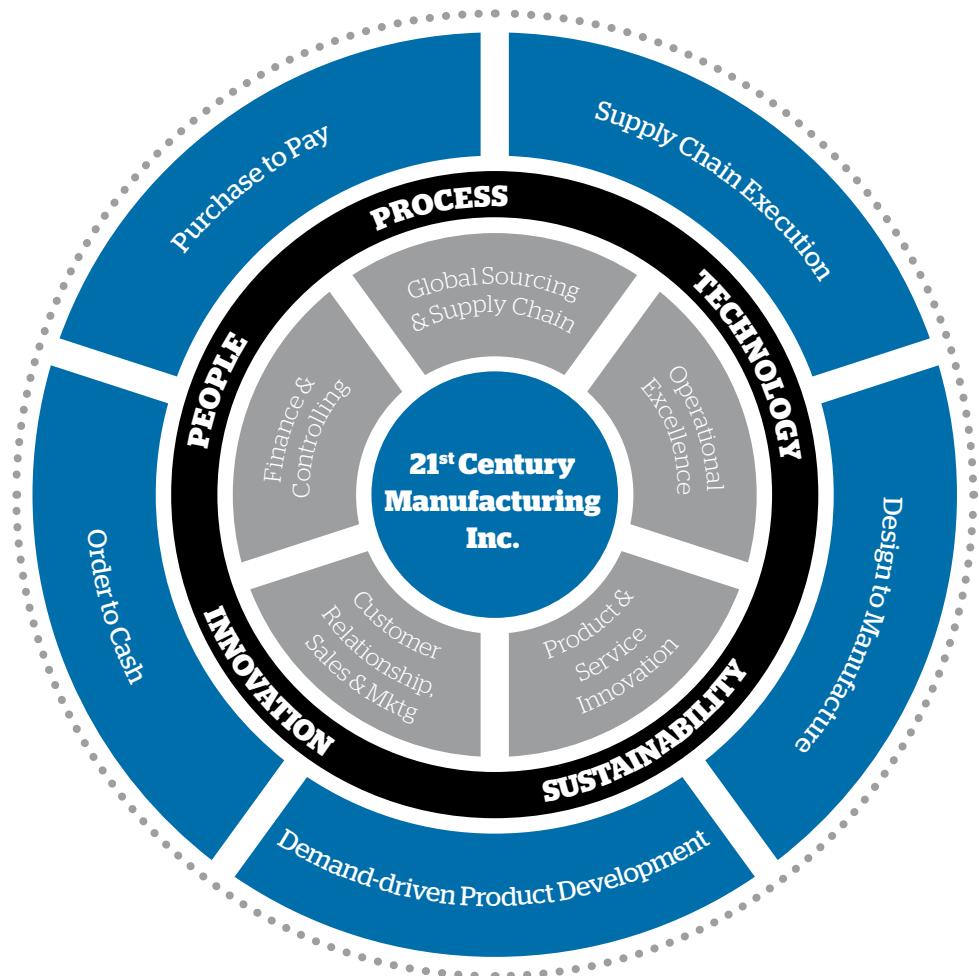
Purchase to Pay

Supply Chain Execution

Design to Manufacture

Demand-driven Product Development

Order to Cash

PROCESS

TECHNOLOGY

SUSTAINABILITY

INNOVATION

PEOPLE

Global Sourcing & Supply Chain

Operational Excellence

Product & Service Innovation

Customer Relationship, Sales & Mktg

Finance & Controlling

21$^{st}$ Century Manufacturing Inc.